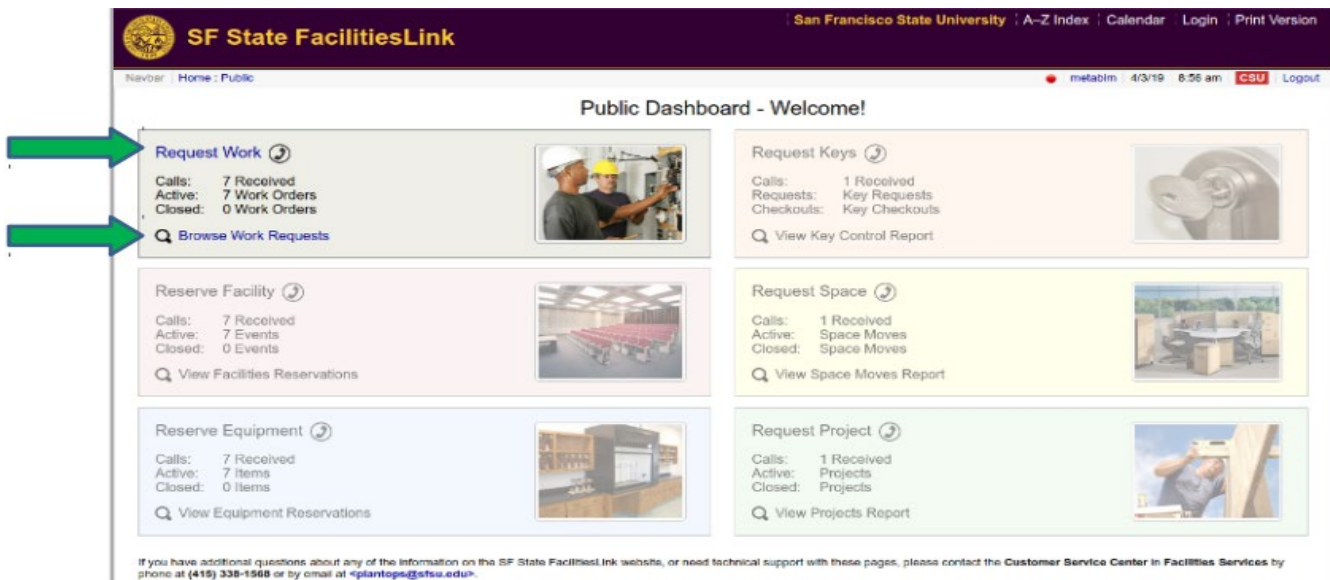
SF State FacilitiesLink

San Francisco State University | A–Z Index | Calendar | Login | Print Version

Navbar | Home : Public

metablm | 4/3/19 | 8:56 am | CSU | Logout

Public Dashboard - Welcome!

Request Work

Calls: 7 Received
Active: 7 Work Orders
Closed: 0 Work Orders

Browse Work Requests

Request Keys

Calls: 1 Received
Requests: Key Requests
Checkouts: Key Checkouts

View Key Control Report

Reserve Facility

Calls: 7 Received
Active: 7 Events
Closed: 0 Events

View Facilities Reservations

Request Space

Calls: 1 Received
Active: Space Moves
Closed: Space Moves

View Space Moves Report

Reserve Equipment

Calls: 7 Received
Active: 7 Items
Closed: 0 Items

View Equipment Reservations

Request Project

Calls: 1 Received
Active: Projects
Closed: Projects

View Projects Report

If you have additional questions about any of the information on the SF State FacilitiesLink website, or need technical support with these pages, please contact the Customer Service Center in Facilities Services by phone at (415) 338-1568 or by email at <plantops@sfsu.edu>.